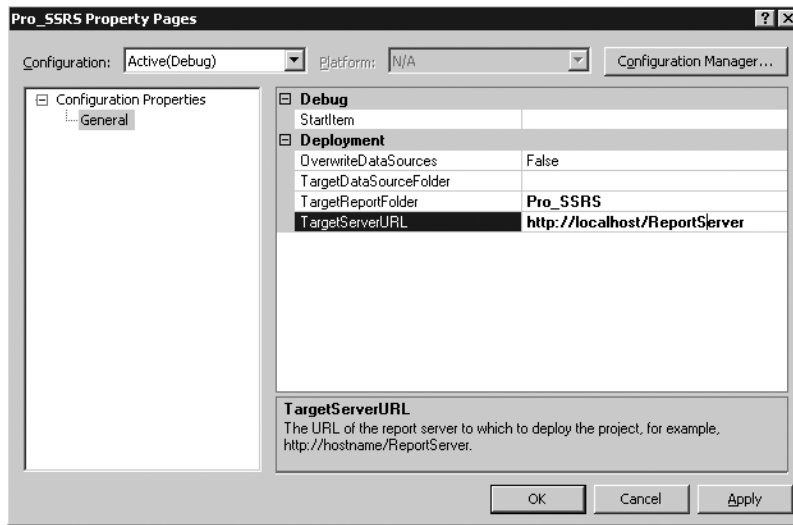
Pro_SSRS Property Pages

? X

Configuration: Active(Debug)

Platform: N/A

Configuration Manager...

Configuration Properties
General

| Debug | |
|---|---|
| StartItem | |
| Deployment | |
| OverwriteDataSources | False |
| TargetDataSourceFolder | |
| TargetReportFolder | Pro_SSRS |
| TargetServerURL | http://localhost/ReportServer |

TargetServerURL
The URL of the report server to which to deploy the project, for example, http://hostname/ReportServer.

OK

Cancel

Apply